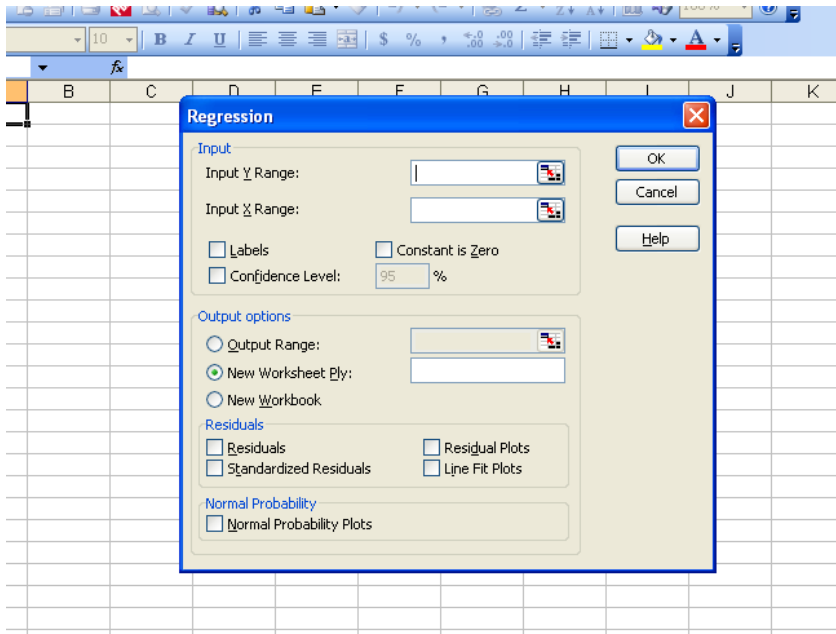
10 B I U $ % , .00 .0 A

fx

B C D E F G H I J K

Regression

Input
Input Y Range:
Input X Range:
Labels
Constant is Zero
Confidence Level: 95 %

OK
Cancel
Help

Output options
Output Range:
New Worksheet Ply:
New Workbook

Residuals
Residuals
Residual Plots
Standardized Residuals
Line Fit Plots

Normal Probability
Normal Probability Plots